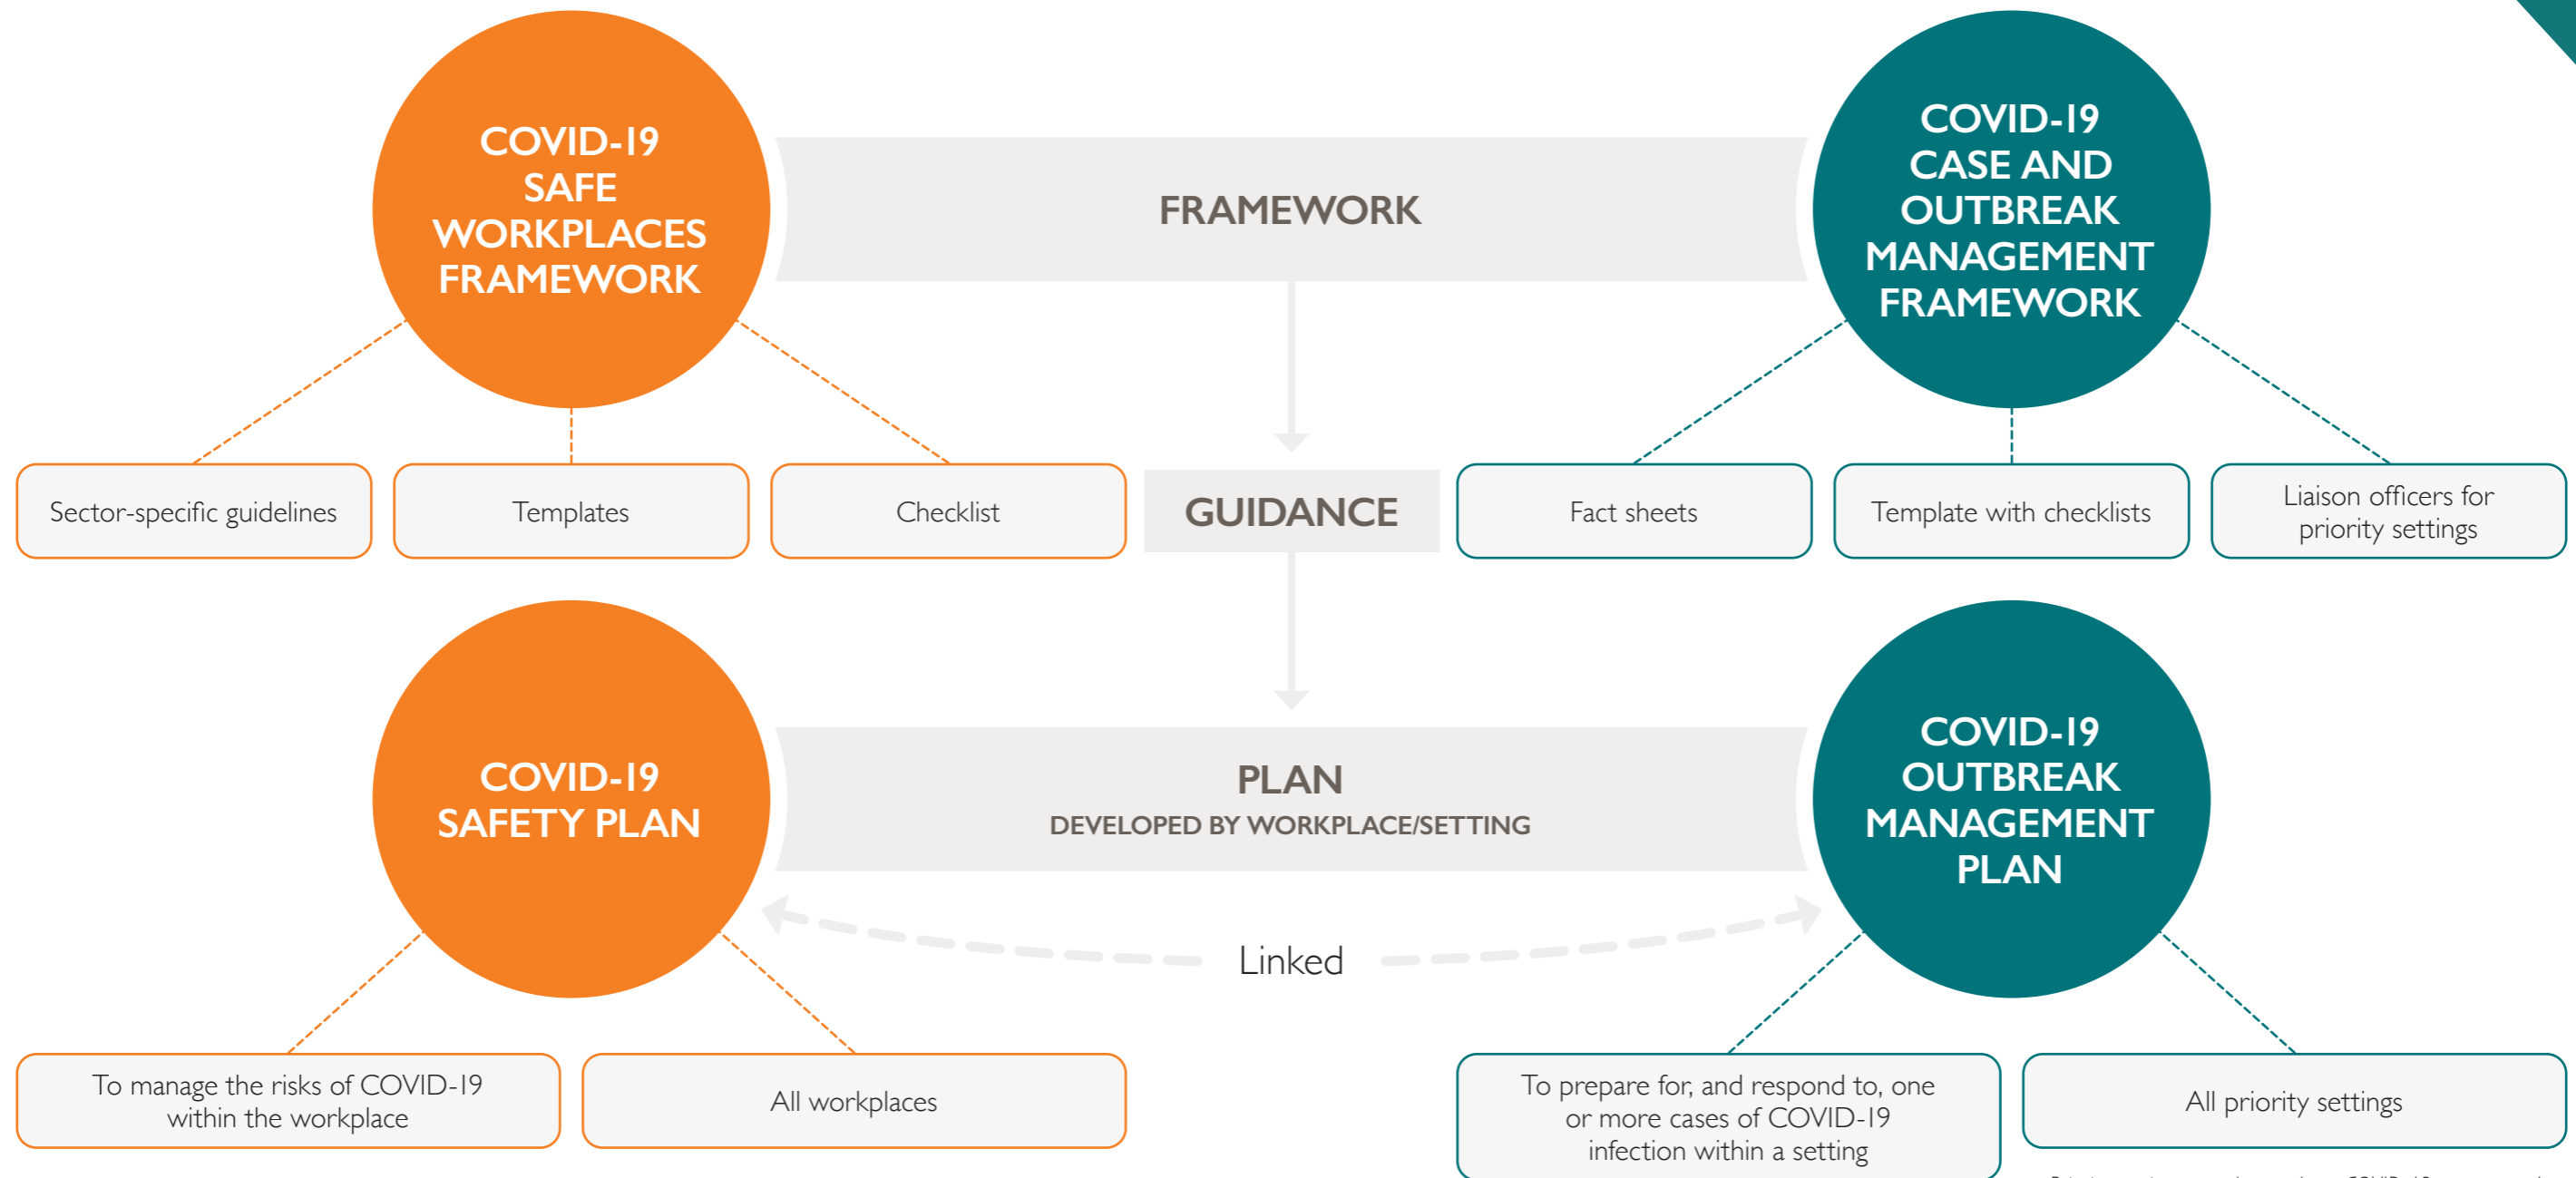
COVID-19 SAFE WORKPLACES FRAMEWORK

FRAMEWORK

COVID-19 CASE AND OUTBREAK MANAGEMENT FRAMEWORK

Sector-specific guidelines

Templates

Checklist

GUIDANCE

Fact sheets

Template with checklists

Liaison officers for priority settings

COVID-19 SAFETY PLAN

PLAN
DEVELOPED BY WORKPLACE/SETTING

COVID-19 OUTBREAK MANAGEMENT PLAN

Linked

To manage the risks of COVID-19 within the workplace

All workplaces

To prepare for, and respond to, one or more cases of COVID-19 infection within a setting

All priority settings

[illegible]